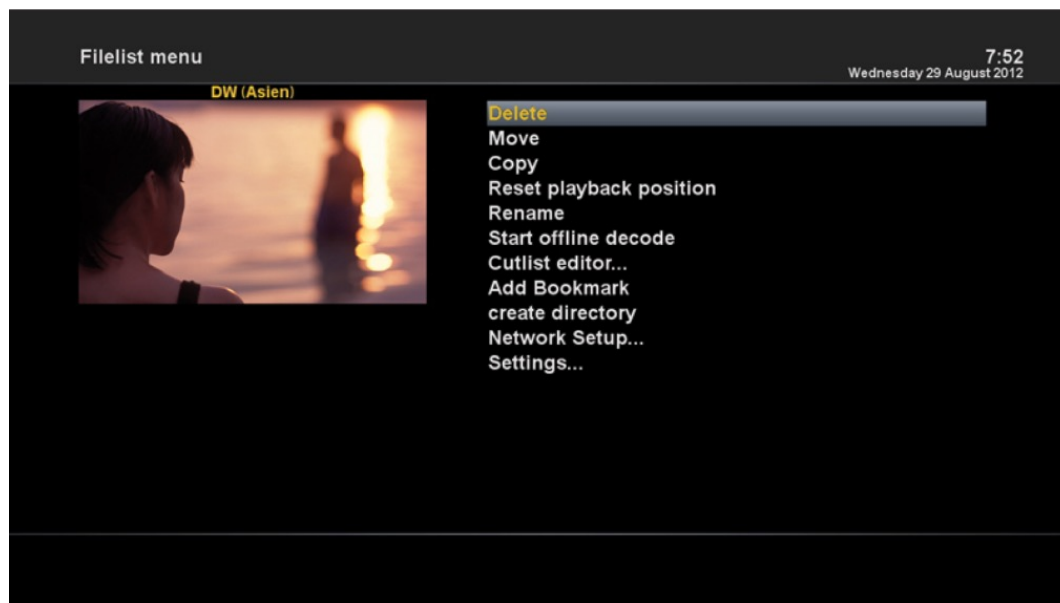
Filelist menu

7:52
Wednesday 29 August 2012

DW (Asien)

Delete
Move
Copy
Reset playback position
Rename
Start offline decode
Cutlist editor...
Add Bookmark
create directory
Network Setup...
Settings...